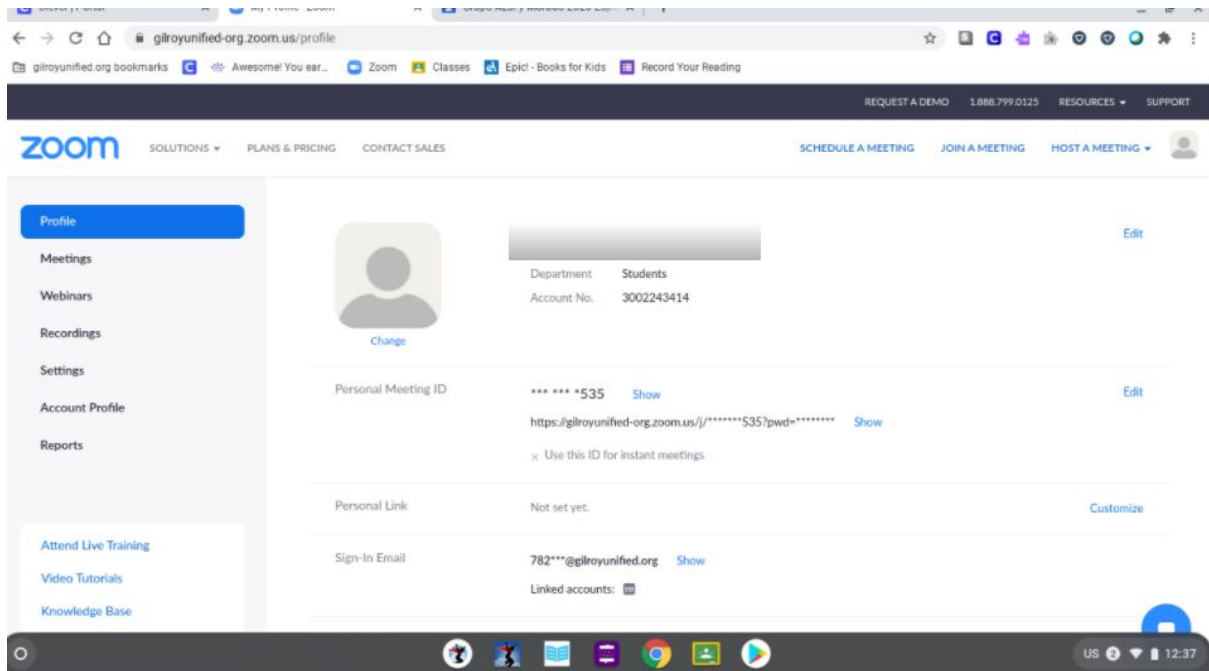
gilroyunified-org.zoom.us/profile

gilroyunified.org bookmarks　Awesome! You ear...　Zoom　Classes　Epic! - Books for Kids　Record Your Reading

REQUEST A DEMO　1.888.799.0125　RESOURCES　SUPPORT

zoom　SOLUTIONS　PLANS & PRICING　CONTACT SALES　SCHEDULE A MEETING　JOIN A MEETING　HOST A MEETING

Profile
Meetings
Webinars
Recordings
Settings
Account Profile
Reports

Attend Live Training
Video Tutorials
Knowledge Base

Change

Edit

Department　Students
Account No.　3002243414

Personal Meeting ID　*** *** *535　Show　Edit
https://gilroyunified-org.zoom.us/j/*******535?pwd=********　Show
× Use this ID for instant meetings

Personal Link　Not set yet.　Customize

Sign-In Email　782***@gilroyunified.org　Show
Linked accounts:

US　12:37